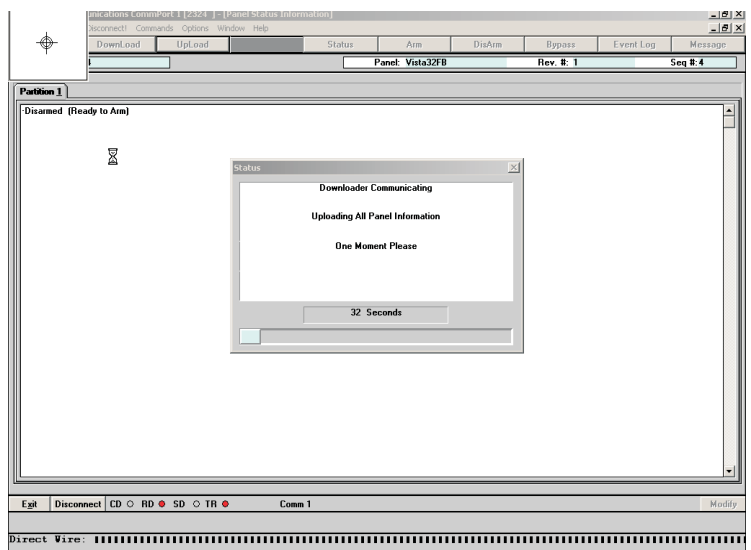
unications CommPort 1 [2324 ] - [Panel Status Information]
Disconnect! Commands Options Window Help

DownLoad | UpLoad | Status | Arm | DisArm | Bypass | Event Log | Message

Panel: Vista32FB | Rev. #: 1 | Seq #:4

Partition 1

-Disarmed (Ready to Arm)

Status

Downloader Communicating

Uploading All Panel Information

One Moment Please

32 Seconds

Exit | Disconnect | CD ○ RD ● SD ○ TR ● | Comm 1 | Modify

Direct Wire: